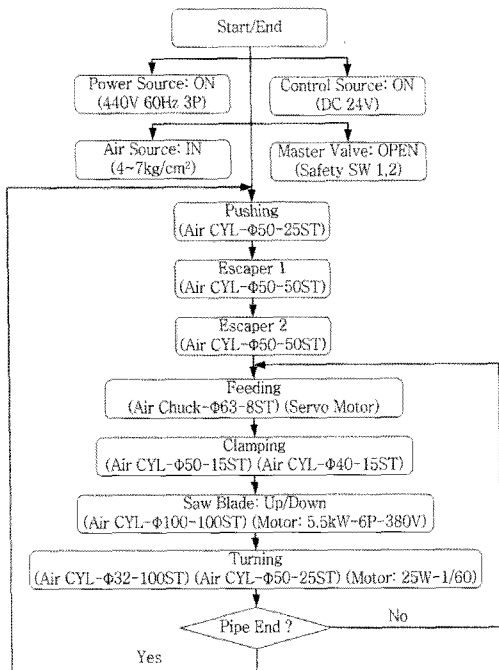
Start/End

Power Source: ON
(440V 60Hz 3P)

Control Source: ON
(DC 24V)

Air Source: IN
($4{\sim}7kg/cm^2$)

Master Valve: OPEN
(Safety SW 1,2)

Pushing
(Air CYL-Φ50-25ST)

Escaper 1
(Air CYL-Φ50-50ST)

Escaper 2
(Air CYL-Φ50-50ST)

Feeding
(Air Chuck-Φ63-8ST) (Servo Motor)

Clamping
(Air CYL-Φ50-15ST) (Air CYL-Φ40-15ST)

Saw Blade: Up/Down
(Air CYL-Φ100-100ST) (Motor: 5.5kW-6P-380V)

Turning
(Air CYL-Φ32-100ST) (Air CYL-Φ50-25ST) (Motor: 25W-1/60)

Pipe End ?

No

Yes